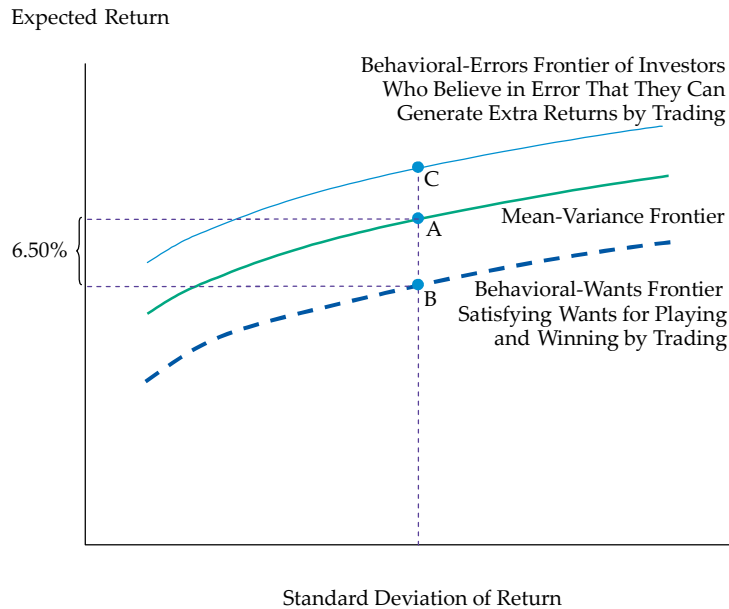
Expected Return

Behavioral-Errors Frontier of Investors Who Believe in Error That They Can Generate Extra Returns by Trading

C

A

Mean-Variance Frontier

6.50%

B

Behavioral-Wants Frontier Satisfying Wants for Playing and Winning by Trading

Standard Deviation of Return